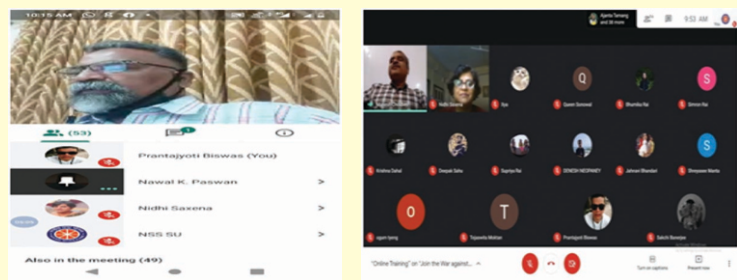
10:15 AM

(53)

Prantajyoti Biswas (You)

Nawal K. Paswan

Nidhi Saxena

NSS SU

Also in the meeting (49)

Ajeeta Tamang and 38 more

9:53 AM

Nidhi Saxena

Kas

Queen Grewal

Bhumika Rai

Simran Rai

S

Q

S

Krishna Sahai

Deepak Sahu

Supriya Rai

DENESH NEOPANEY

Jahnavi Bhandari

Shreyasee Manta

S

O

T

ugyen lyang

Tsipanla Maklan

Prantajyoti Biswas

Sakchi Banerjee

"Online Training" on "Join the War against...

Turn on captions

Present now